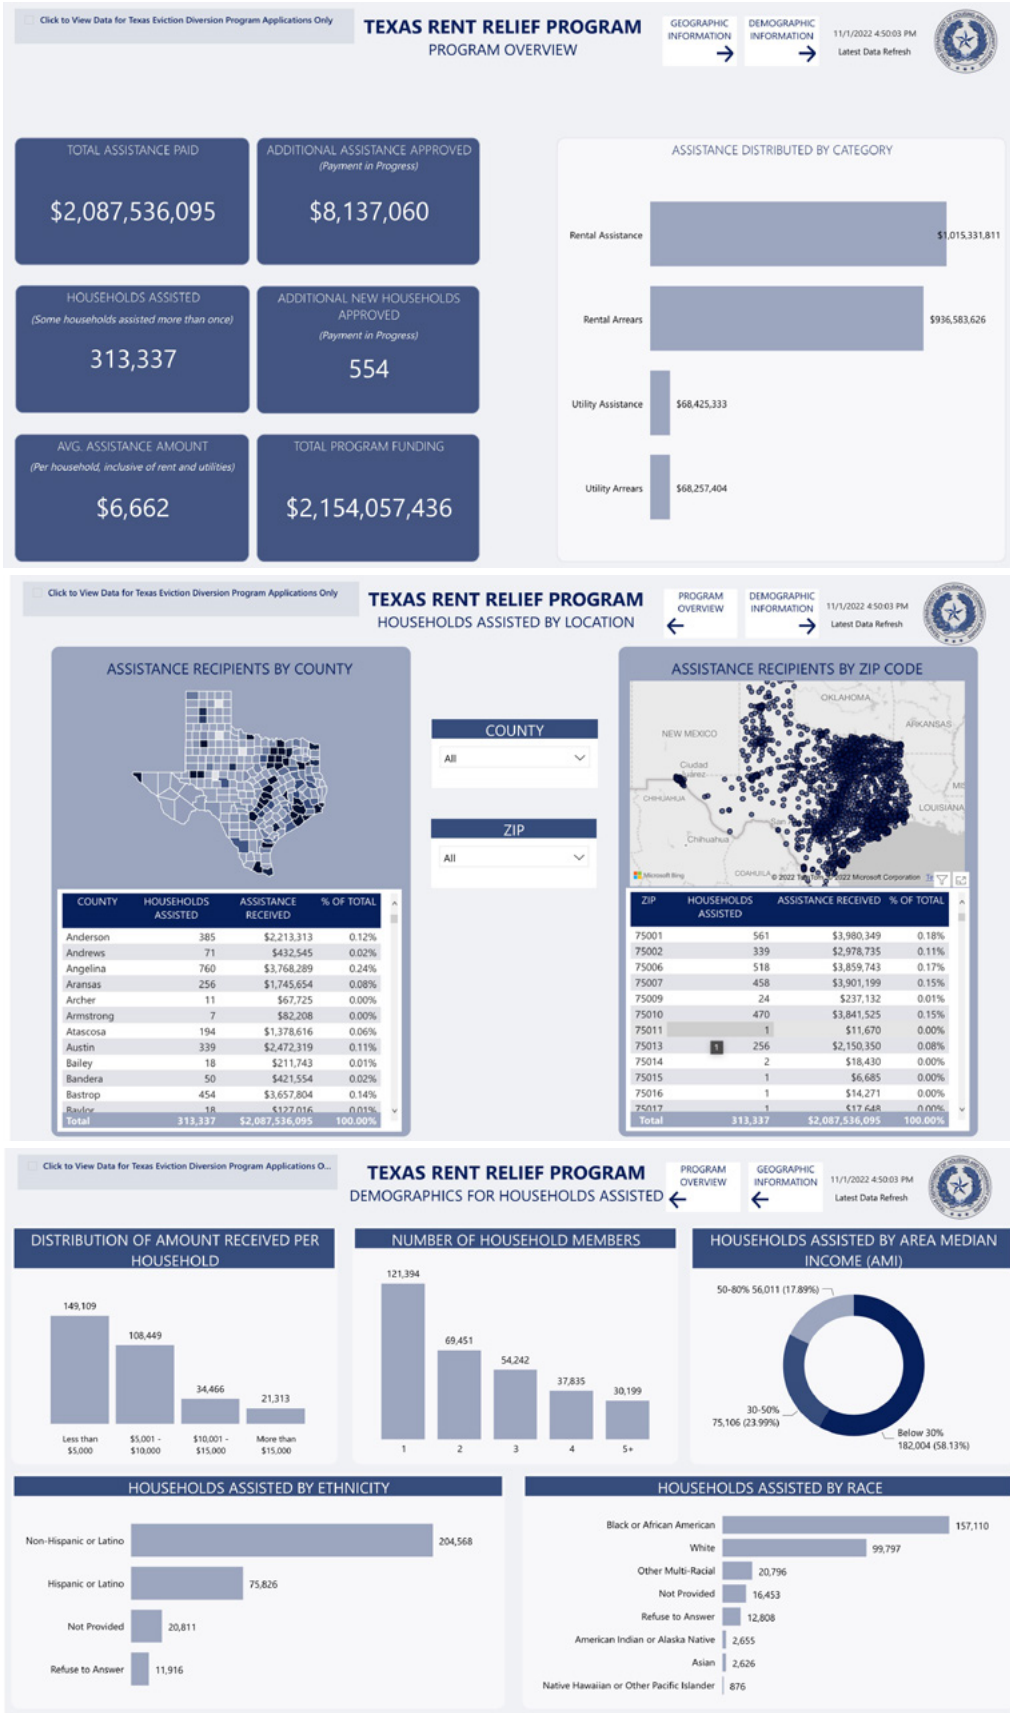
Click to View Data for Texas Eviction Diversion Program Applications Only

TEXAS RENT RELIEF PROGRAM
PROGRAM OVERVIEW

GEOGRAPHIC INFORMATION →

DEMOGRAPHIC INFORMATION →

11/1/2022 4:50:03 PM
Latest Data Refresh

TOTAL ASSISTANCE PAID
$2,087,536,095

ADDITIONAL ASSISTANCE APPROVED
(Payment in Progress)
$8,137,060

HOUSEHOLDS ASSISTED
(Some households assisted more than once)
313,337

ADDITIONAL NEW HOUSEHOLDS APPROVED
(Payment in Progress)
554

AVG. ASSISTANCE AMOUNT
(Per household, inclusive of rent and utilities)
$6,662

TOTAL PROGRAM FUNDING
$2,154,057,436

ASSISTANCE DISTRIBUTED BY CATEGORY

Rental Assistance $1,015,331,811
Rental Arrears $936,583,626
Utility Assistance $68,425,333
Utility Arrears $68,257,404

Click to View Data for Texas Eviction Diversion Program Applications Only

TEXAS RENT RELIEF PROGRAM
HOUSEHOLDS ASSISTED BY LOCATION

PROGRAM OVERVIEW ←

DEMOGRAPHIC INFORMATION →

11/1/2022 4:50:03 PM
Latest Data Refresh

ASSISTANCE RECIPIENTS BY COUNTY

COUNTY
All

ZIP
All

ASSISTANCE RECIPIENTS BY ZIP CODE

OKLAHOMA
ARKANSAS
NEW MEXICO
Ciudad Juárez
CHIHUAHUA
Chihuahua
LOUISIANA
MI
COAHUILA
Microsoft Bing
© 2022 TomTom © 2022 Microsoft Corporation

| COUNTY | HOUSEHOLDS ASSISTED | ASSISTANCE RECEIVED | % OF TOTAL |
|---|---|---|---|
| Anderson | 385 | $2,213,313 | 0.12% |
| Andrews | 71 | $432,545 | 0.02% |
| Angelina | 760 | $3,768,289 | 0.24% |
| Aransas | 256 | $1,745,654 | 0.08% |
| Archer | 11 | $67,725 | 0.00% |
| Armstrong | 7 | $82,208 | 0.00% |
| Atascosa | 194 | $1,378,616 | 0.06% |
| Austin | 339 | $2,472,319 | 0.11% |
| Bailey | 18 | $211,743 | 0.01% |
| Bandera | 50 | $421,554 | 0.02% |
| Bastrop | 454 | $3,657,804 | 0.14% |
| Baylor | 18 | $127,016 | 0.01% |
| Total | 313,337 | $2,087,536,095 | 100.00% |

| ZIP | HOUSEHOLDS ASSISTED | ASSISTANCE RECEIVED | % OF TOTAL |
|---|---|---|---|
| 75001 | 561 | $3,980,349 | 0.18% |
| 75002 | 339 | $2,978,735 | 0.11% |
| 75006 | 518 | $3,859,743 | 0.17% |
| 75007 | 458 | $3,901,199 | 0.15% |
| 75009 | 24 | $237,132 | 0.01% |
| 75010 | 470 | $3,841,525 | 0.15% |
| 75011 | 1 | $11,670 | 0.00% |
| 75013 | 256 | $2,150,350 | 0.08% |
| 75014 | 2 | $18,430 | 0.00% |
| 75015 | 1 | $6,685 | 0.00% |
| 75016 | 1 | $14,271 | 0.00% |
| 75017 | 1 | $17,648 | 0.00% |
| Total | 313,337 | $2,087,536,095 | 100.00% |

Click to View Data for Texas Eviction Diversion Program Applications O...

TEXAS RENT RELIEF PROGRAM
DEMOGRAPHICS FOR HOUSEHOLDS ASSISTED

PROGRAM OVERVIEW ←

GEOGRAPHIC INFORMATION ←

11/1/2022 4:50:03 PM
Latest Data Refresh

DISTRIBUTION OF AMOUNT RECEIVED PER HOUSEHOLD

149,109
108,449
34,466
21,313
Less than $5,000
$5,001 - $10,000
$10,001 - $15,000
More than $15,000

NUMBER OF HOUSEHOLD MEMBERS

121,394
69,451
54,242
37,835
30,199
1
2
3
4
5+

HOUSEHOLDS ASSISTED BY AREA MEDIAN INCOME (AMI)

50-80% 56,011 (17.89%)
30-50% 75,106 (23.99%)
Below 30% 182,004 (58.13%)

HOUSEHOLDS ASSISTED BY ETHNICITY

Non-Hispanic or Latino 204,568
Hispanic or Latino 75,826
Not Provided 20,811
Refuse to Answer 11,916

HOUSEHOLDS ASSISTED BY RACE

Black or African American 157,110
White 99,797
Other Multi-Racial 20,796
Not Provided 16,453
Refuse to Answer 12,808
American Indian or Alaska Native 2,655
Asian 2,626
Native Hawaiian or Other Pacific Islander 876